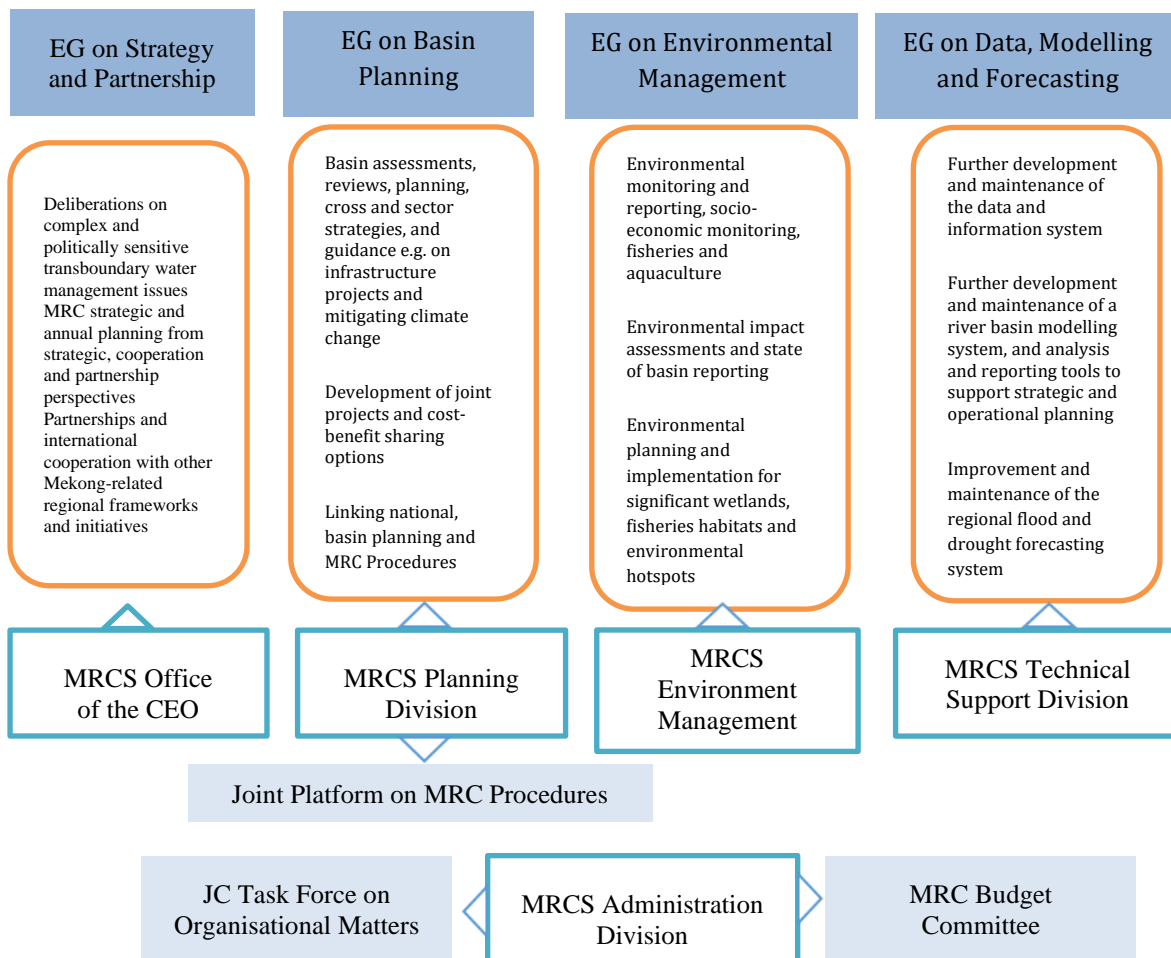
EG on Strategy and Partnership

EG on Basin Planning

EG on Environmental Management

EG on Data, Modelling and Forecasting

Deliberations on complex and politically sensitive transboundary water management issues
MRC strategic and annual planning from strategic, cooperation and partnership perspectives
Partnerships and international cooperation with other Mekong-related regional frameworks and initiatives

Basin assessments, reviews, planning, cross and sector strategies, and guidance e.g. on infrastructure projects and mitigating climate change

Development of joint projects and cost-benefit sharing options

Linking national, basin planning and MRC Procedures

Environmental monitoring and reporting, socio-economic monitoring, fisheries and aquaculture

Environmental impact assessments and state of basin reporting

Environmental planning and implementation for significant wetlands, fisheries habitats and environmental hotspots

Further development and maintenance of the data and information system

Further development and maintenance of a river basin modelling system, and analysis and reporting tools to support strategic and operational planning

Improvement and maintenance of the regional flood and drought forecasting system

MRCS Office of the CEO

MRCS Planning Division

MRCS Environment Management

MRCS Technical Support Division

Joint Platform on MRC Procedures

JC Task Force on Organisational Matters

MRCS Administration Division

MRC Budget Committee